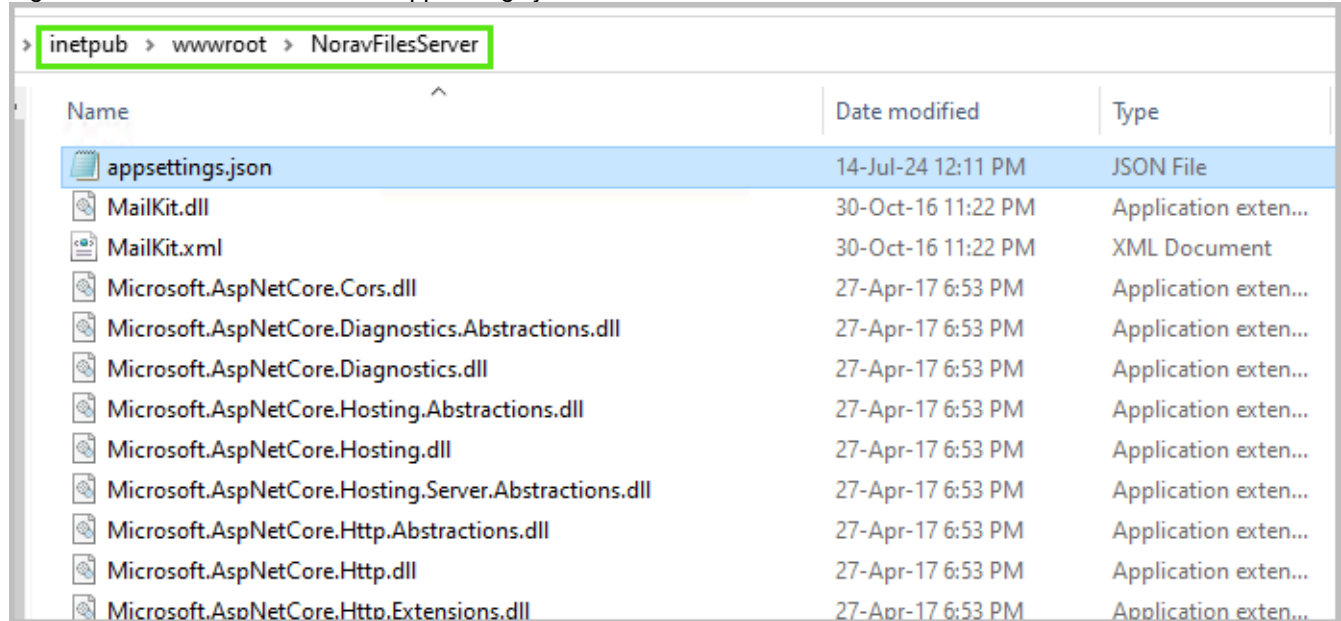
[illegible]

› inetpub › wwwroot › NoravFilesServer

| Name | Date modified | Type |
|---|---|---|
| appsettings.json | 14-Jul-24 12:11 PM | JSON File |
| MailKit.dll | 30-Oct-16 11:22 PM | Application exten... |
| MailKit.xml | 30-Oct-16 11:22 PM | XML Document |
| Microsoft.AspNetCore.Cors.dll | 27-Apr-17 6:53 PM | Application exten... |
| Microsoft.AspNetCore.Diagnostics.Abstractions.dll | 27-Apr-17 6:53 PM | Application exten... |
| Microsoft.AspNetCore.Diagnostics.dll | 27-Apr-17 6:53 PM | Application exten... |
| Microsoft.AspNetCore.Hosting.Abstractions.dll | 27-Apr-17 6:53 PM | Application exten... |
| Microsoft.AspNetCore.Hosting.dll | 27-Apr-17 6:53 PM | Application exten... |
| Microsoft.AspNetCore.Hosting.Server.Abstractions.dll | 27-Apr-17 6:53 PM | Application exten... |
| Microsoft.AspNetCore.Http.Abstractions.dll | 27-Apr-17 6:53 PM | Application exten... |
| Microsoft.AspNetCore.Http.dll | 27-Apr-17 6:53 PM | Application exten... |
| Microsoft.AspNetCore.Http.Extensions.dll | 27-Apr-17 6:53 PM | Application exten... |